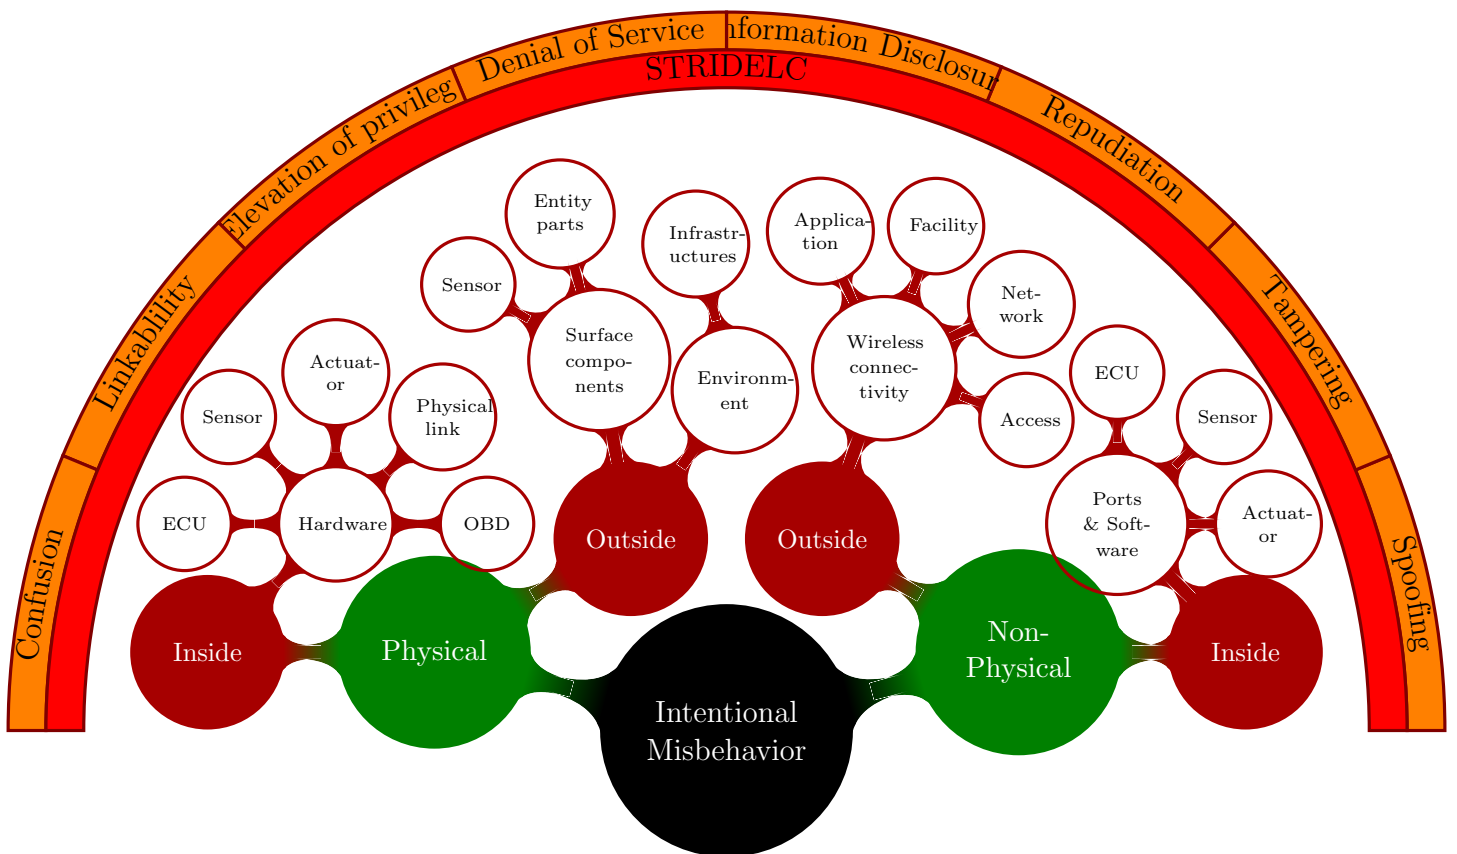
STRIDELC

Confusion

Linkability

Elevation of privileg

Denial of Service

nformation Disclosur

Repudiation

Tampering

Spoofing

Entity parts

Sensor

Infrastructures

Application

Facility

Network

Surface components

Environment

Wireless connectivity

Access

Actuator

Sensor

Physical link

ECU

Sensor

ECU

Hardware

OBD

Outside

Outside

Ports & Software

Actuator

Inside

Physical

Non-Physical

Inside

Intentional Misbehavior